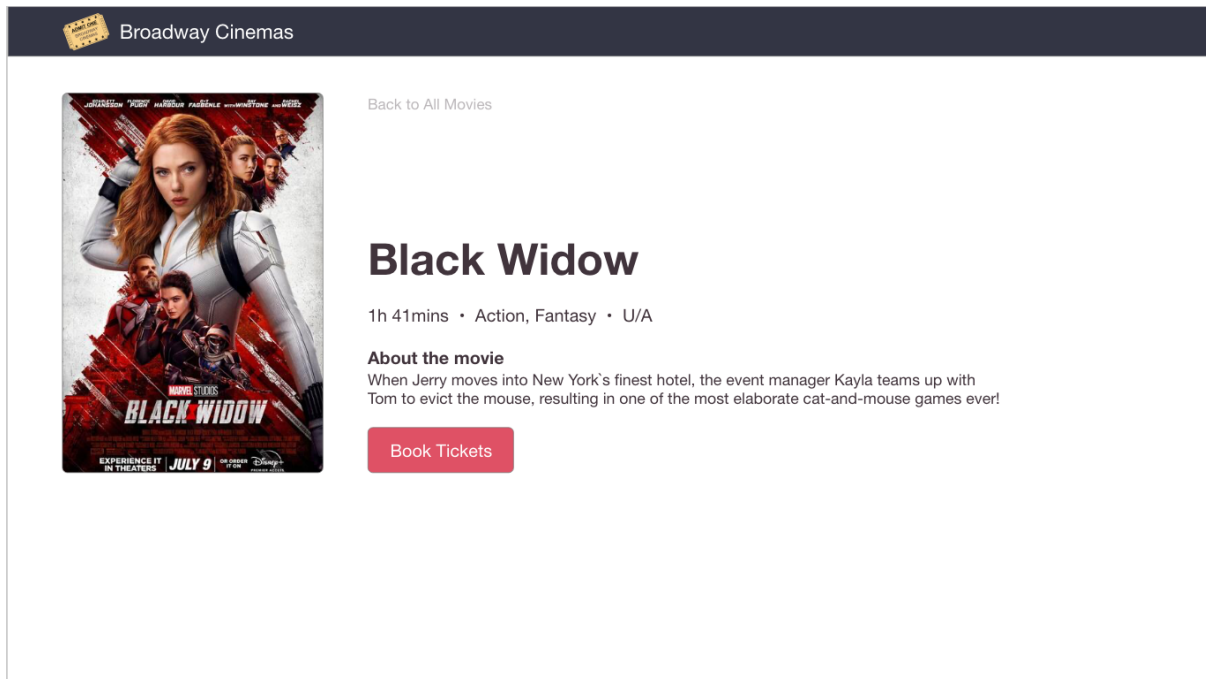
ADMIT ONE

Broadway Cinemas

SCARLETT JOHANSSON FLORENCE PUGH DAVID HARBOUR O-T FAGBENLE WITH RAY WINSTONE AND RACHEL WEISZ

MARVEL STUDIOS

BLACK WIDOW

EXPERIENCE IT IN THEATERS JULY 9 OR ORDER IT ON Disney+ PREMIER ACCESS

Back to All Movies

Black Widow

1h 41mins • Action, Fantasy • U/A

About the movie

When Jerry moves into New York`s finest hotel, the event manager Kayla teams up with Tom to evict the mouse, resulting in one of the most elaborate cat-and-mouse games ever!

Book Tickets